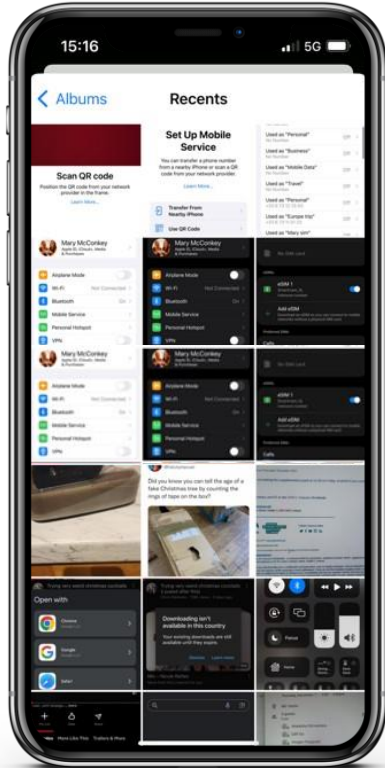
15:16

5G

Albums

Recents

Scan QR code

Position the QR code from your network provider in the frame.

Learn More...

Set Up Mobile Service

You can transfer a phone number from a nearby iPhone or scan a QR code from your network provider.

Learn More...

Transfer From Nearby iPhone

Use QR Code

Used as "Personal"

Used as "Business"

Used as "Mobile Data"

Used as "Travel"

Used as "Personal"

Used as "Europe trip"

Used as "Mary sim"

Mary McConkey

Airplane Mode

Wi-Fi

Not Connected

Bluetooth

On

Mobile Service

Personal Hotspot

VPN

Mary McConkey

Airplane Mode

Wi-Fi

Not Connected

Bluetooth

On

Mobile Service

Personal Hotspot

VPN

eSIM 1

Add eSIM

Calls

Mary McConkey

Airplane Mode

Wi-Fi

Bluetooth

Mobile Service

Personal Hotspot

VPN

Mary McConkey

Airplane Mode

Wi-Fi

Bluetooth

Mobile Service

Personal Hotspot

VPN

eSIM 1

Add eSIM

Calls

Did you know you can tell the age of a fake Christmas tree by counting the rings of tape on the box?

Open with

Chrome

Google

Safari

Downloading isn't available in this country

Your existing downloads are still available until they expire.

Focus

More Like This

Trailers & More